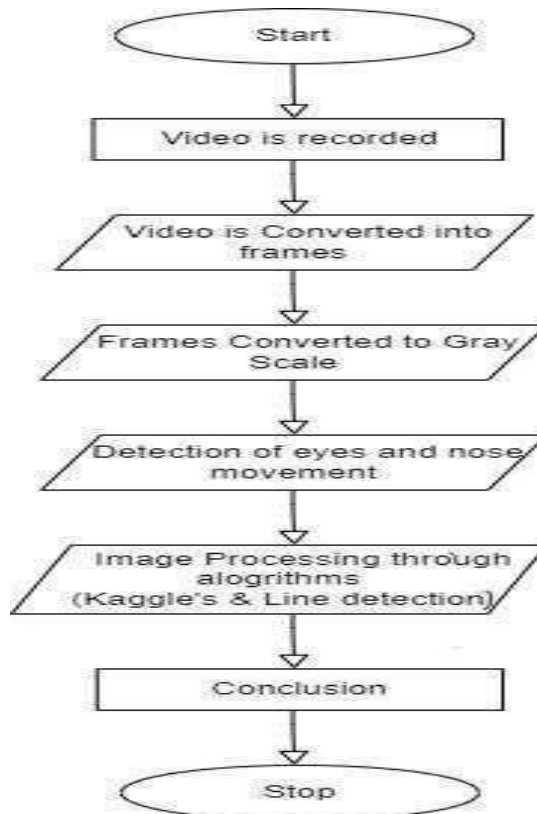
Start

Video is recorded

Video is Converted into frames

Frames Converted to Gray Scale

Detection of eyes and nose movement

Image Processing through alogrithms (Kaggle's & Line detection)

Conclusion

Stop